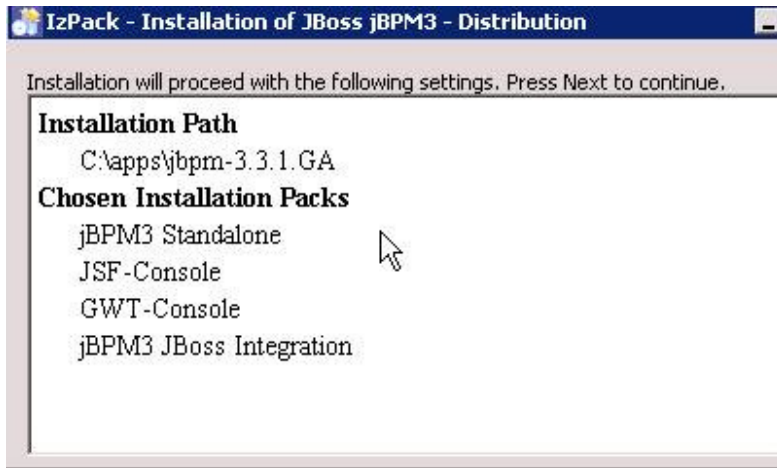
IzPack - Installation of JBoss jBPM3 - Distribution

Installation will proceed with the following settings. Press Next to continue.

Installation Path
C:\apps\jbpm-3.3.1.GA
Chosen Installation Packs
jBPM3 Standalone
JSF-Console
GWT-Console
jBPM3 JBoss Integration